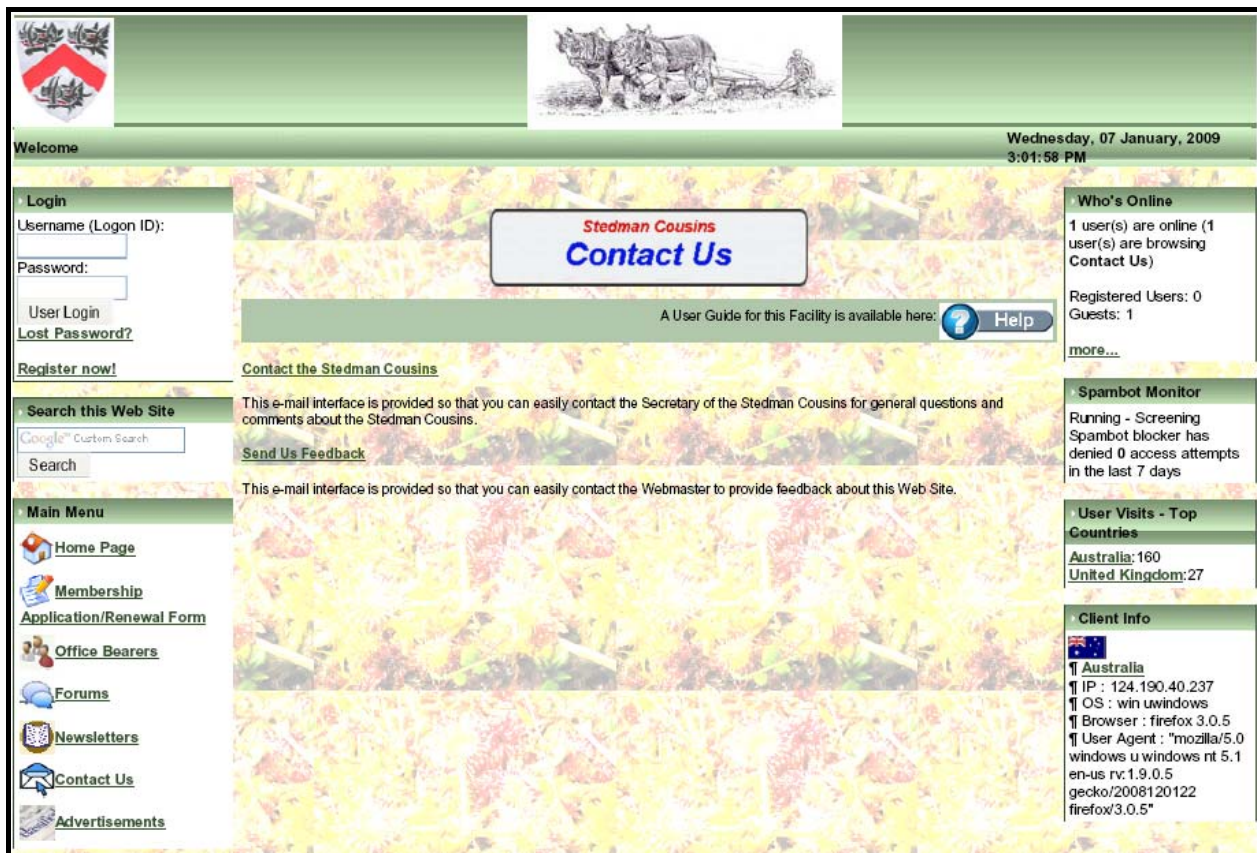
Welcome

Wednesday, 07 January, 2009 3:01:58 PM

Login

Username (Logon ID):

Password:

User Login

Lost Password?

Register now!

Search this Web Site

Google™ Custom Search

Search

Main Menu

Home Page

Membership Application/Renewal Form

Office Bearers

Forums

Newsletters

Contact Us

Advertisements

Stedman Cousins

Contact Us

A User Guide for this Facility is available here: Help

Contact the Stedman Cousins

This e-mail interface is provided so that you can easily contact the Secretary of the Stedman Cousins for general questions and comments about the Stedman Cousins.

Send Us Feedback

This e-mail interface is provided so that you can easily contact the Webmaster to provide feedback about this Web Site.

Who's Online

1 user(s) are online (1 user(s) are browsing Contact Us)

Registered Users: 0
Guests: 1

more...

Spambot Monitor

Running - Screening Spambot blocker has denied 0 access attempts in the last 7 days

User Visits - Top Countries

Australia:160
United Kingdom:27

Client Info

¶ Australia
¶ IP : 124.190.40.237
¶ OS : win uwindows
¶ Browser : firefox 3.0.5
¶ User Agent : "mozilla/5.0 windows u windows nt 5.1 en-us rv:1.9.0.5 gecko/2008120122 firefox/3.0.5"